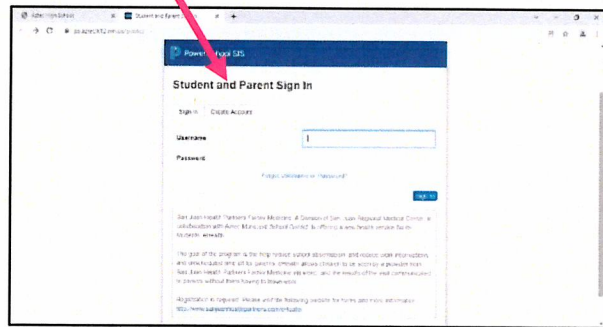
Aztec High School
Student and Parent
ps.aztec.k12.nm.us/public/
PowerSchool SIS
Student and Parent Sign In
Sign In
Create Account
Username
Password
Forgot Username or Password?
Sign In
San Juan Health Partners Family Medicine, A Division of San Juan Regional Medical Center, in collaboration with Aztec Municipal School District, is offering a new health service for its students: eHealth.
The goal of the program is to help reduce school absenteeism and reduce work interruptions and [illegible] for parents. eHealth allows children to see a provider from San Juan Health Partners Family Medicine via video, and the results of the visit communicated to parents without them having to leave work.
Registration is required. Please visit the following website for forms and more information:
http://www.sanjuanhealthpartners.com/ehealth